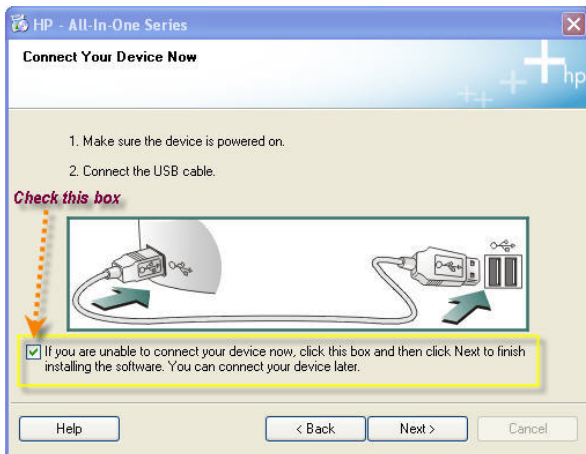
HP - All-In-One Series

Connect Your Device Now

hp

1. Make sure the device is powered on.

2. Connect the USB cable.

Check this box

If you are unable to connect your device now, click this box and then click Next to finish installing the software. You can connect your device later.

Help

< Back

Next >

Cancel